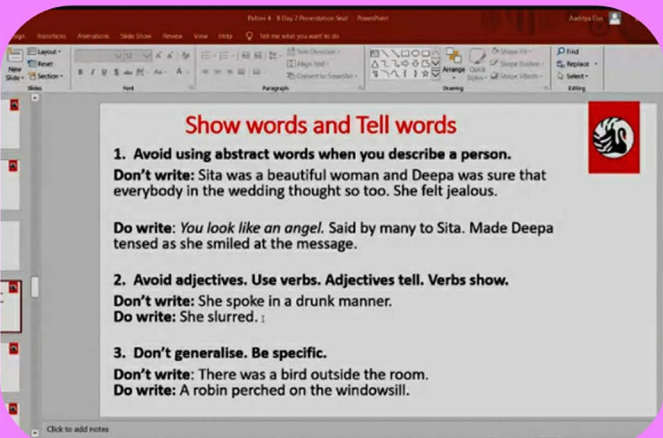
Fellow 4 - 8 Day 2 Presentation Seal - PowerPoint

Aaditya Das

sign Transitions Animations Slide Show Review View Help Tell me what you want to do

Layout Reset Section New Slide

Slides Font Paragraph Drawing Editing

Find Replace Select

Text Direction Align Text Convert to SmartArt

Arrange Quick Styles Shape Fill Shape Outline Shape Effects

Show words and Tell words

1. Avoid using abstract words when you describe a person.

Don't write: Sita was a beautiful woman and Deepa was sure that everybody in the wedding thought so too. She felt jealous.

Do write: You look like an angel. Said by many to Sita. Made Deepa tensed as she smiled at the message.

2. Avoid adjectives. Use verbs. Adjectives tell. Verbs show.

Don't write: She spoke in a drunk manner.
Do write: She slurred.

3. Don't generalise. Be specific.

Don't write: There was a bird outside the room.
Do write: A robin perched on the windowsill.

Click to add notes